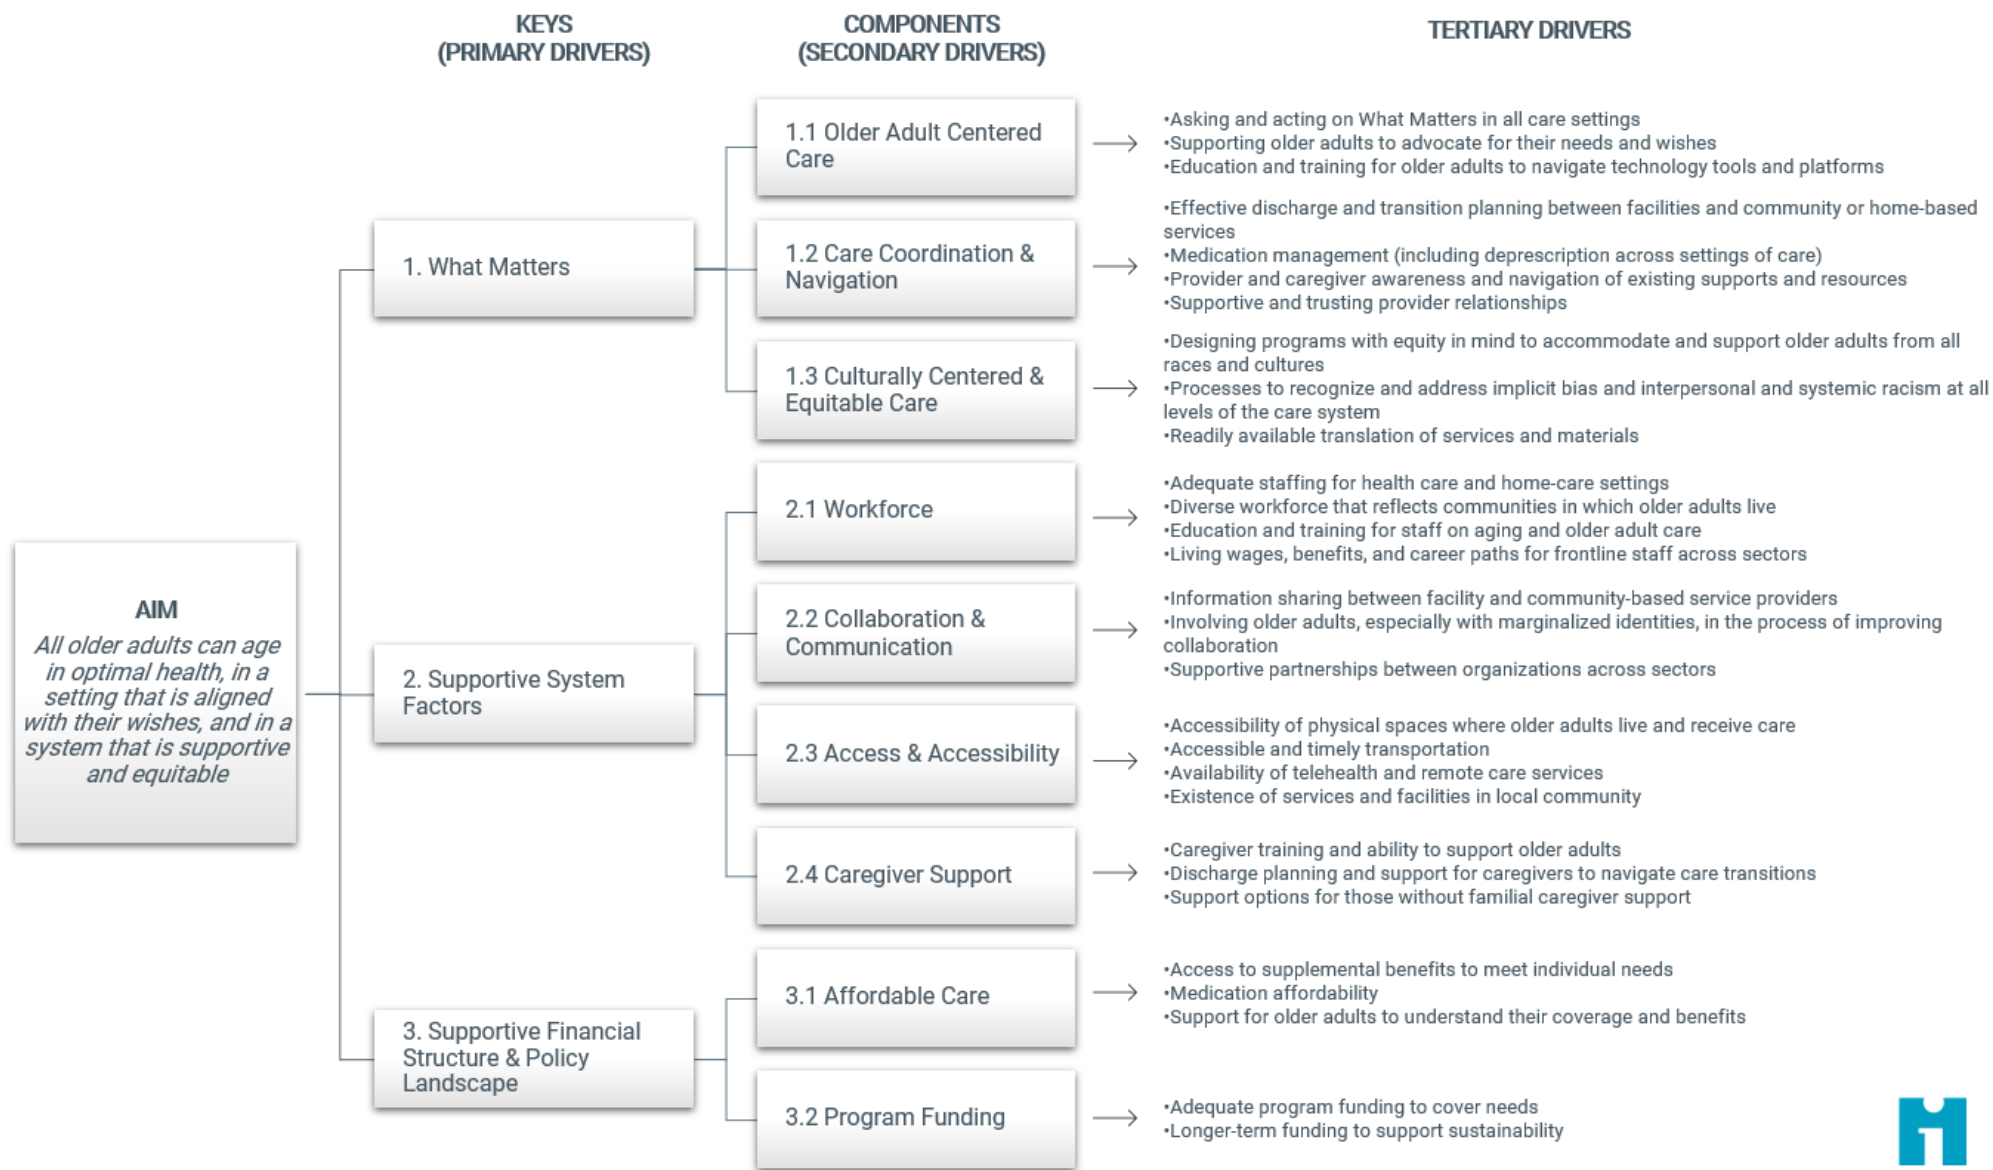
KEYS
(PRIMARY DRIVERS)

COMPONENTS
(SECONDARY DRIVERS)

TERTIARY DRIVERS

AIM
All older adults can age in optimal health, in a setting that is aligned with their wishes, and in a system that is supportive and equitable

1. What Matters

1.1 Older Adult Centered Care
•Asking and acting on What Matters in all care settings
•Supporting older adults to advocate for their needs and wishes
•Education and training for older adults to navigate technology tools and platforms

1.2 Care Coordination & Navigation
•Effective discharge and transition planning between facilities and community or home-based services
•Medication management (including deprescription across settings of care)
•Provider and caregiver awareness and navigation of existing supports and resources
•Supportive and trusting provider relationships

1.3 Culturally Centered & Equitable Care
•Designing programs with equity in mind to accommodate and support older adults from all races and cultures
•Processes to recognize and address implicit bias and interpersonal and systemic racism at all levels of the care system
•Readily available translation of services and materials

2. Supportive System Factors

2.1 Workforce
•Adequate staffing for health care and home-care settings
•Diverse workforce that reflects communities in which older adults live
•Education and training for staff on aging and older adult care
•Living wages, benefits, and career paths for frontline staff across sectors

2.2 Collaboration & Communication
•Information sharing between facility and community-based service providers
•Involving older adults, especially with marginalized identities, in the process of improving collaboration
•Supportive partnerships between organizations across sectors

2.3 Access & Accessibility
•Accessibility of physical spaces where older adults live and receive care
•Accessible and timely transportation
•Availability of telehealth and remote care services
•Existence of services and facilities in local community

2.4 Caregiver Support
•Caregiver training and ability to support older adults
•Discharge planning and support for caregivers to navigate care transitions
•Support options for those without familial caregiver support

3. Supportive Financial Structure & Policy Landscape

3.1 Affordable Care
•Access to supplemental benefits to meet individual needs
•Medication affordability
•Support for older adults to understand their coverage and benefits

3.2 Program Funding
•Adequate program funding to cover needs
•Longer-term funding to support sustainability